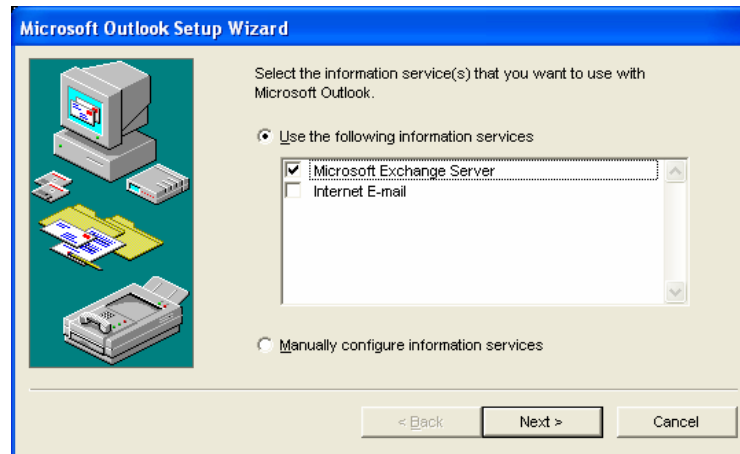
Microsoft Outlook Setup Wizard

Select the information service(s) that you want to use with Microsoft Outlook.

Use the following information services

Microsoft Exchange Server
Internet E-mail

Manually configure information services

< Back
Next >
Cancel